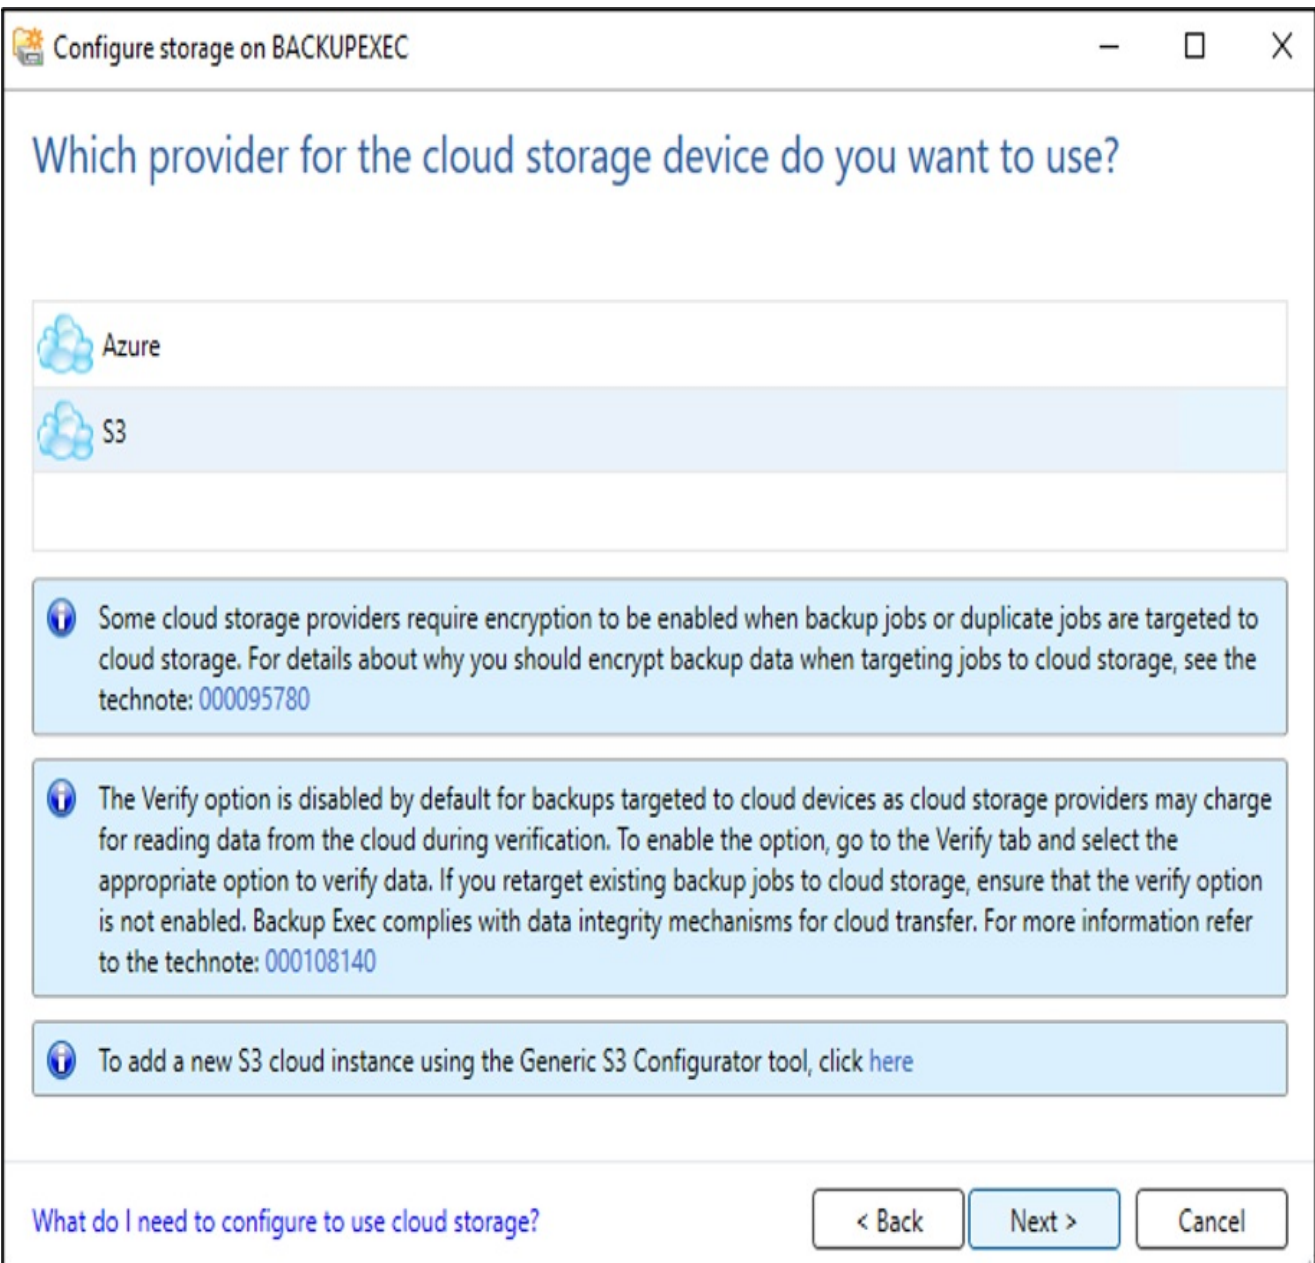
Configure storage on BACKUPEXEC

Which provider for the cloud storage device do you want to use?

Azure

S3

Some cloud storage providers require encryption to be enabled when backup jobs or duplicate jobs are targeted to cloud storage. For details about why you should encrypt backup data when targeting jobs to cloud storage, see the technote: 000095780

The Verify option is disabled by default for backups targeted to cloud devices as cloud storage providers may charge for reading data from the cloud during verification. To enable the option, go to the Verify tab and select the appropriate option to verify data. If you retarget existing backup jobs to cloud storage, ensure that the verify option is not enabled. Backup Exec complies with data integrity mechanisms for cloud transfer. For more information refer to the technote: 000108140

To add a new S3 cloud instance using the Generic S3 Configurator tool, click here

What do I need to configure to use cloud storage?

< Back

Next >

Cancel